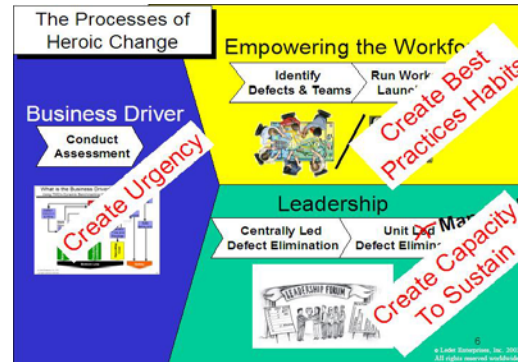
The Processes of Heroic Change

Empowering the Workfo

Identify Defects & Teams

Run Work Launc

Create Best Practices Habits

Business Driver

Conduct Assessment

What is the Business Driver?

Create Urgency

Leadership

Centrally Led Defect Elimination

Unit Led Defect Elimin

Ma

LEADERSHIP FORUM

Create Capacity To Sustain

6

© Ledet Enterprises, Inc. 200
All rights reserved worldwide